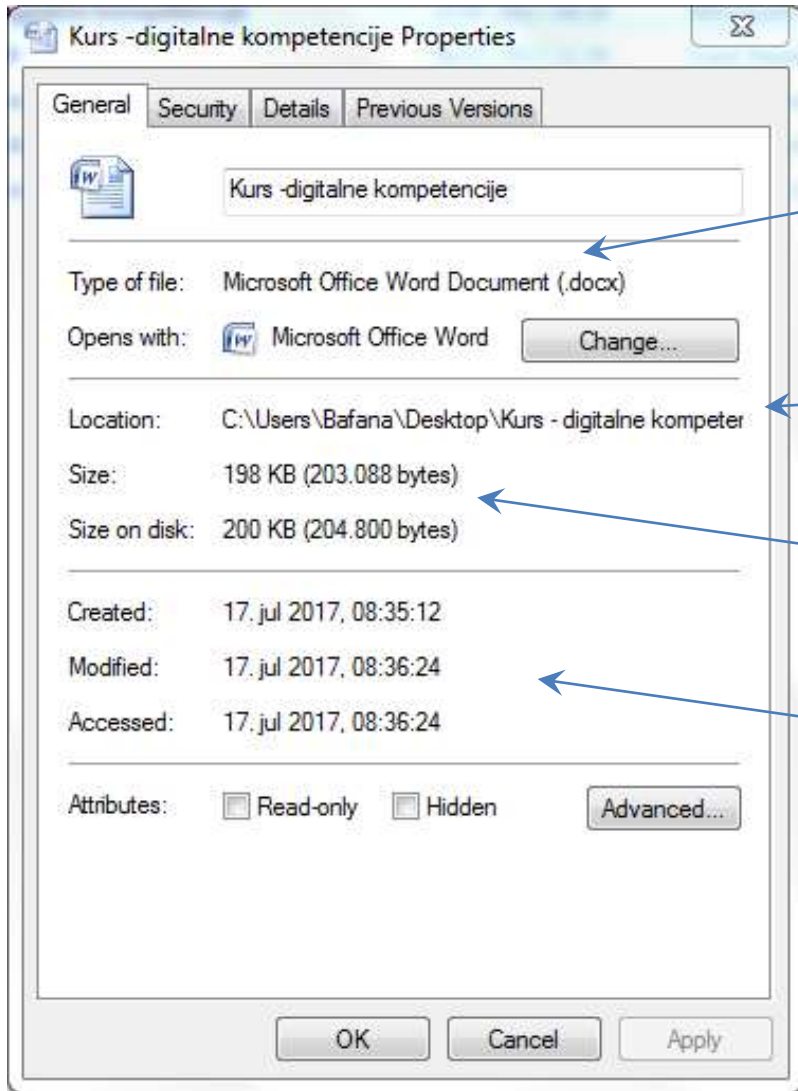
Kurs -digitalne kompetencije Properties

General | Security | Details | Previous Versions

Kurs -digitalne kompetencije

Type of file: Microsoft Office Word Document (.docx)

Opens with: Microsoft Office Word Change...

Location: C:\Users\Bafana\Desktop\Kurs - digitalne kompeter

Size: 198 KB (203.088 bytes)

Size on disk: 200 KB (204.800 bytes)

Created: 17. jul 2017, 08:35:12

Modified: 17. jul 2017, 08:36:24

Accessed: 17. jul 2017, 08:36:24

Attributes: Read-only Hidden Advanced...

OK Cancel Apply